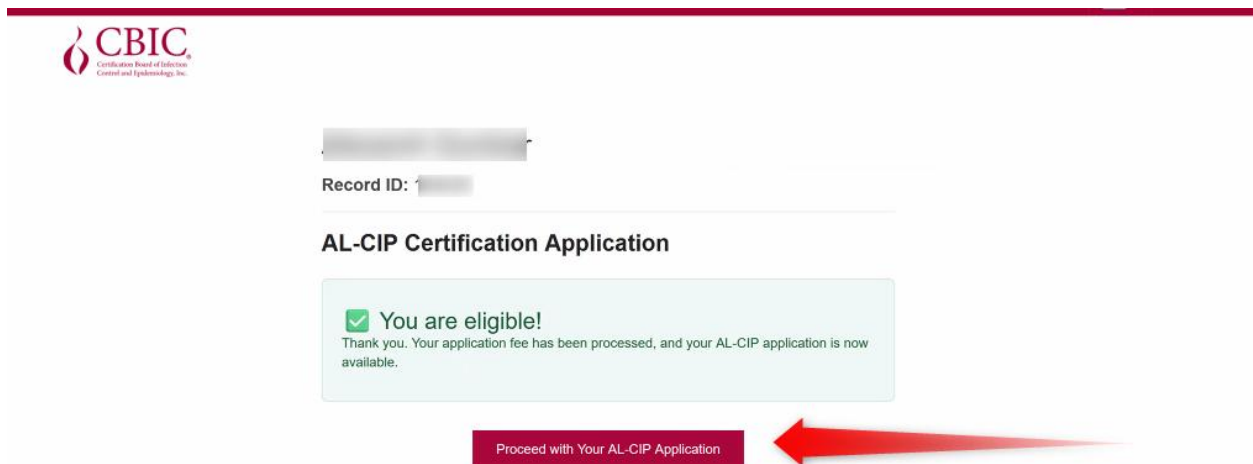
CBIC
Certification Board of Infection Control and Epidemiology, Inc.

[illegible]

Record ID: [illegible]

AL-CIP Certification Application

You are eligible!
Thank you. Your application fee has been processed, and your AL-CIP application is now available.

Proceed with Your AL-CIP Application